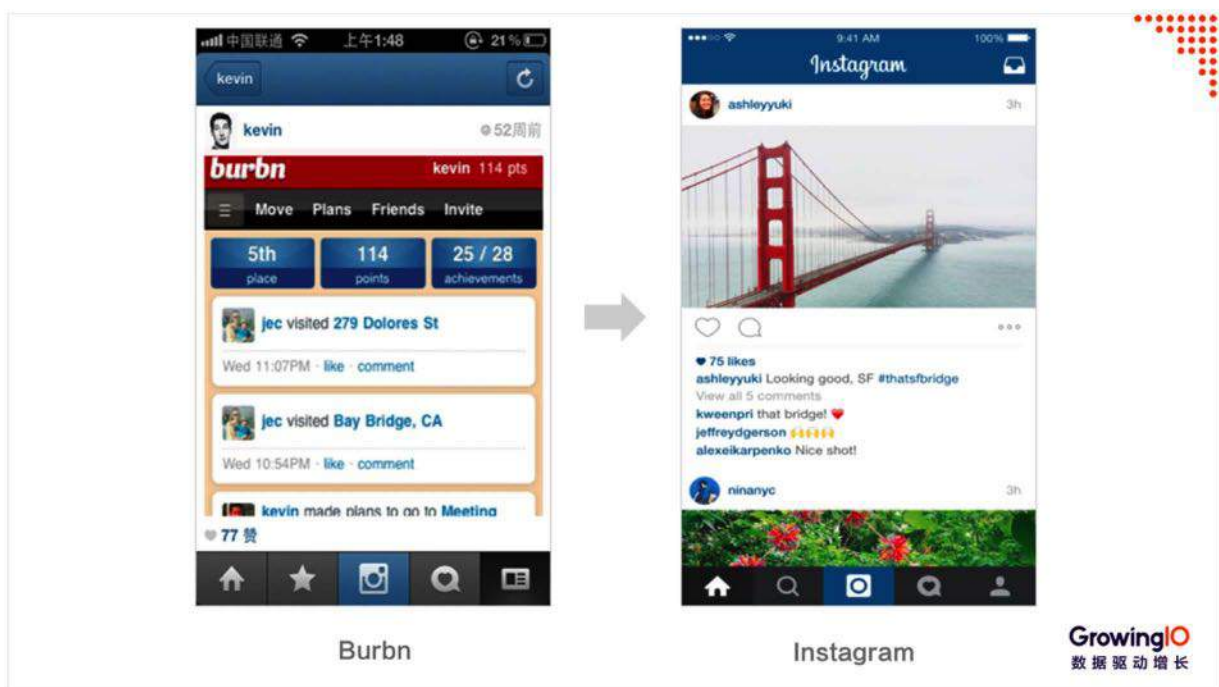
中国联通 上午1:48 21%

kevin

kevin 52周前

burbn kevin 114 pts

Move Plans Friends Invite

5th place

114 points

25 / 28 achievements

jec visited 279 Dolores St

Wed 11:07PM · like · comment

jec visited Bay Bridge, CA

Wed 10:54PM · like · comment

kevin made plans to go to Meeting

77 赞

9:41 AM 100%

Instagram

ashleyyuki 3h

75 likes

ashleyyuki Looking good, SF #thatsfbridge

View all 5 comments

kweenpri that bridge!

jeffreydgerson

alexeikarpenko Nice shot!

ninanyc 3h

Burbn

Instagram

GrowingIO
数据驱动增长